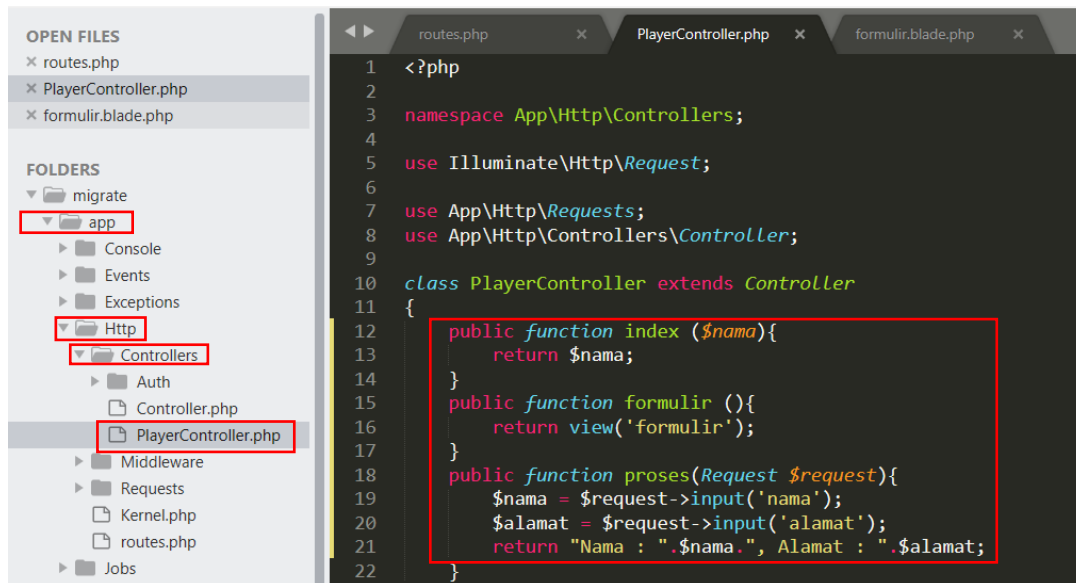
OPEN FILES
× routes.php
× PlayerController.php
× formulir.blade.php

FOLDERS
migrate
app
Console
Events
Exceptions
Http
Controllers
Auth
Controller.php
PlayerController.php
Middleware
Requests
Kernel.php
routes.php
Jobs

routes.php ×
PlayerController.php ×
formulir.blade.php ×

1 <?php
2
3 namespace App\Http\Controllers;
4
5 use Illuminate\Http\Request;
6
7 use App\Http\Requests;
8 use App\Http\Controllers\Controller;
9
10 class PlayerController extends Controller
11 {
12 public function index ($nama){
13 return $nama;
14 }
15 public function formulir (){
16 return view('formulir');
17 }
18 public function proses(Request $request){
19 $nama = $request->input('nama');
20 $alamat = $request->input('alamat');
21 return "Nama : ".$nama.", Alamat : ".$alamat;
22 }